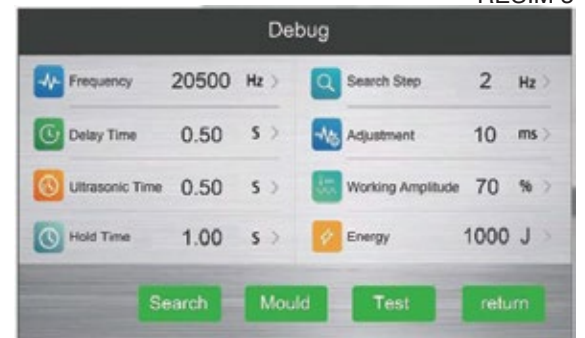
Debug

Frequency 20500 Hz >

Delay Time 0.50 S >

Ultrasonic Time 0.50 S >

Hold Time 1.00 S >

Search Step 2 Hz >

Adjustment 10 ms >

Working Amplitude 70 % >

Energy 1000 J >

Search Mould Test return